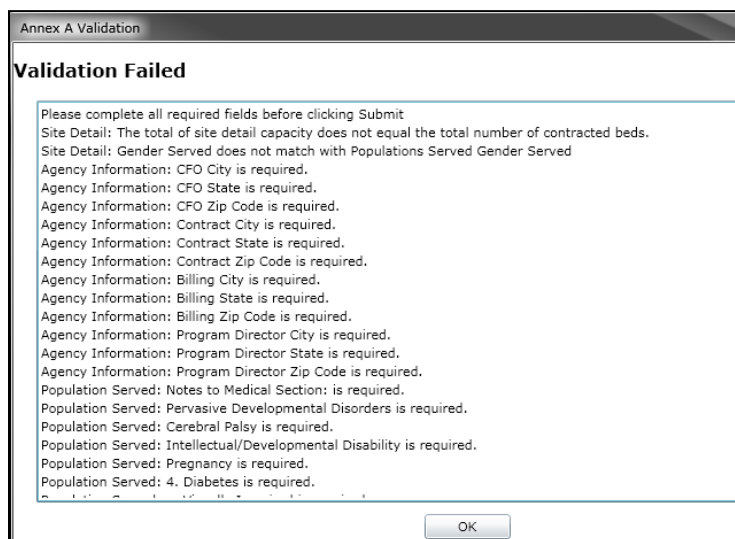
Annex A Validation

Validation Failed

Please complete all required fields before clicking Submit
Site Detail: The total of site detail capacity does not equal the total number of contracted beds.
Site Detail: Gender Served does not match with Populations Served Gender Served
Agency Information: CFO City is required.
Agency Information: CFO State is required.
Agency Information: CFO Zip Code is required.
Agency Information: Contract City is required.
Agency Information: Contract State is required.
Agency Information: Contract Zip Code is required.
Agency Information: Billing City is required.
Agency Information: Billing State is required.
Agency Information: Billing Zip Code is required.
Agency Information: Program Director City is required.
Agency Information: Program Director State is required.
Agency Information: Program Director Zip Code is required.
Population Served: Notes to Medical Section: is required.
Population Served: Pervasive Developmental Disorders is required.
Population Served: Cerebral Palsy is required.
Population Served: Intellectual/Developmental Disability is required.
Population Served: Pregnancy is required.
Population Served: 4. Diabetes is required.
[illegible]

OK